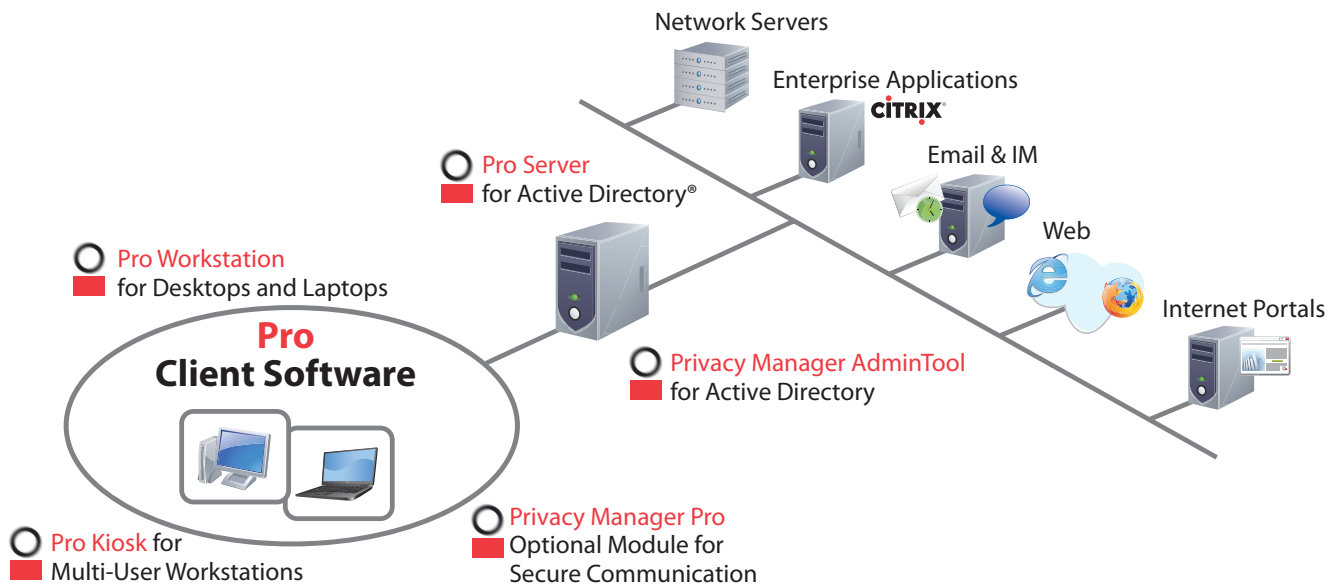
Network Servers

Enterprise Applications
CITRIX

Pro Server
for Active Directory®

Email & IM

Web

Pro Workstation
for Desktops and Laptops

Internet Portals

Pro
Client Software

Privacy Manager AdminTool
for Active Directory

Privacy Manager Pro
Optional Module for
Secure Communication

Pro Kiosk for
Multi-User Workstations